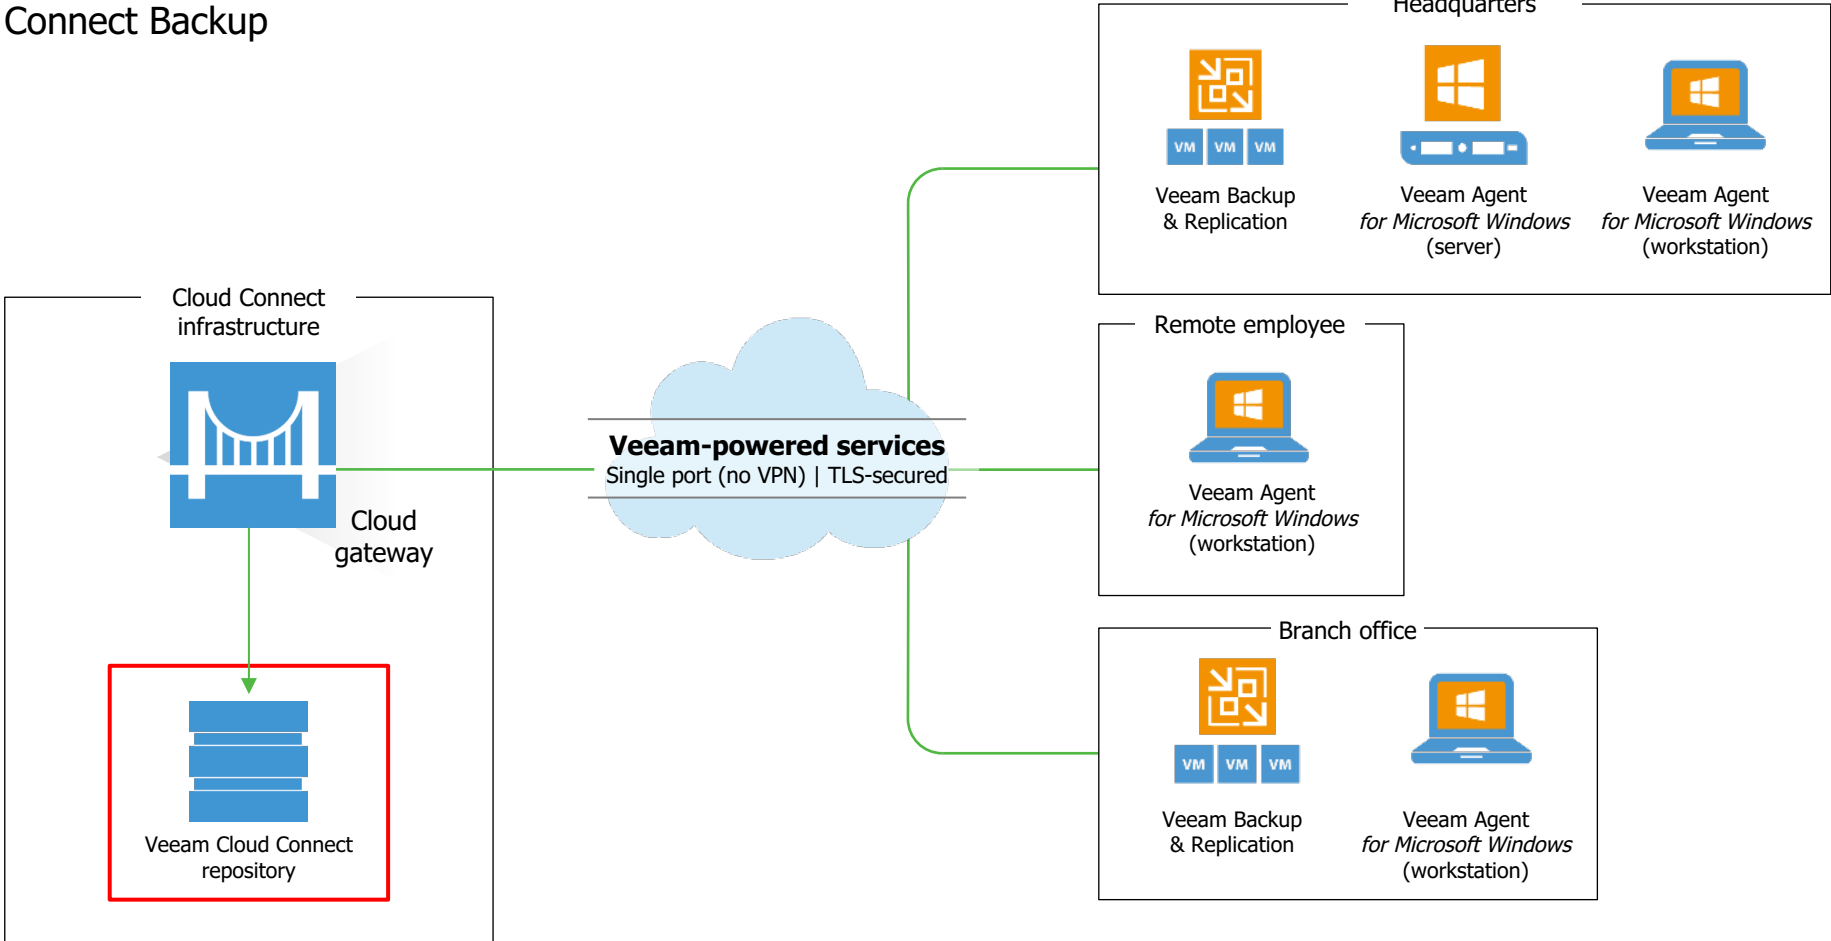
Connect Backup

Headquarters

VM VM VM

Veeam Backup & Replication

Veeam Agent *for Microsoft Windows* (server)

Veeam Agent *for Microsoft Windows* (workstation)

Cloud Connect infrastructure

Cloud gateway

Veeam Cloud Connect repository

**Veeam-powered services**
Single port (no VPN) | TLS-secured

Remote employee

Veeam Agent *for Microsoft Windows* (workstation)

Branch office

VM VM VM

Veeam Backup & Replication

Veeam Agent *for Microsoft Windows* (workstation)